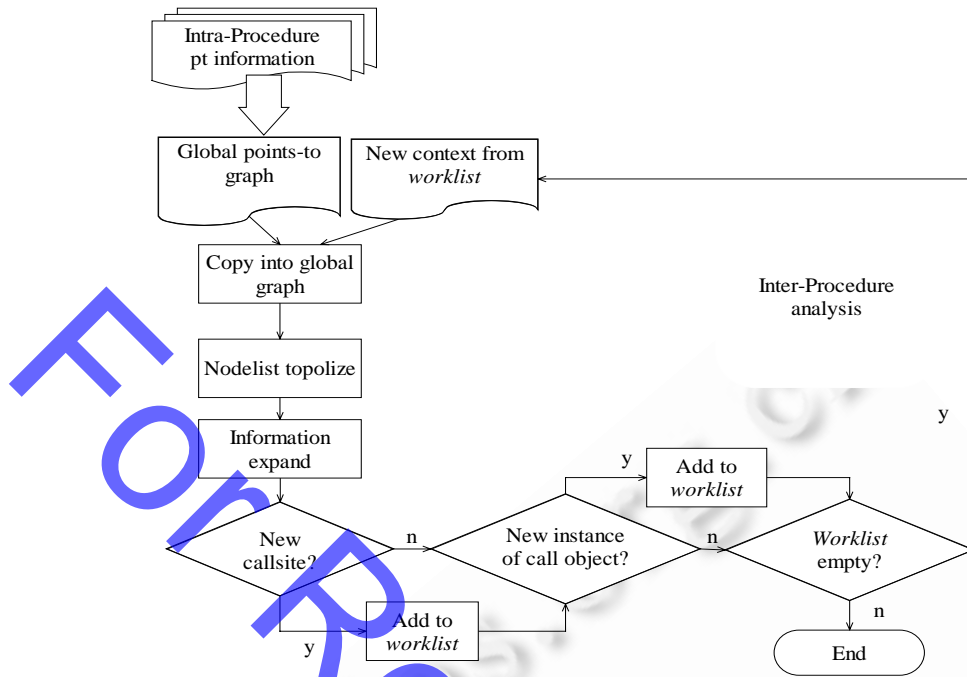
Intra-Procedure pt information

Global points-to graph

New context from *worklist*

Copy into global graph

Inter-Procedure analysis

Nodelist topolize

y

Information expand

y

Add to *worklist*

New callsite?

n

New instance of call object?

n

*Worklist* empty?

Add to *worklist*

n

y

End

For R